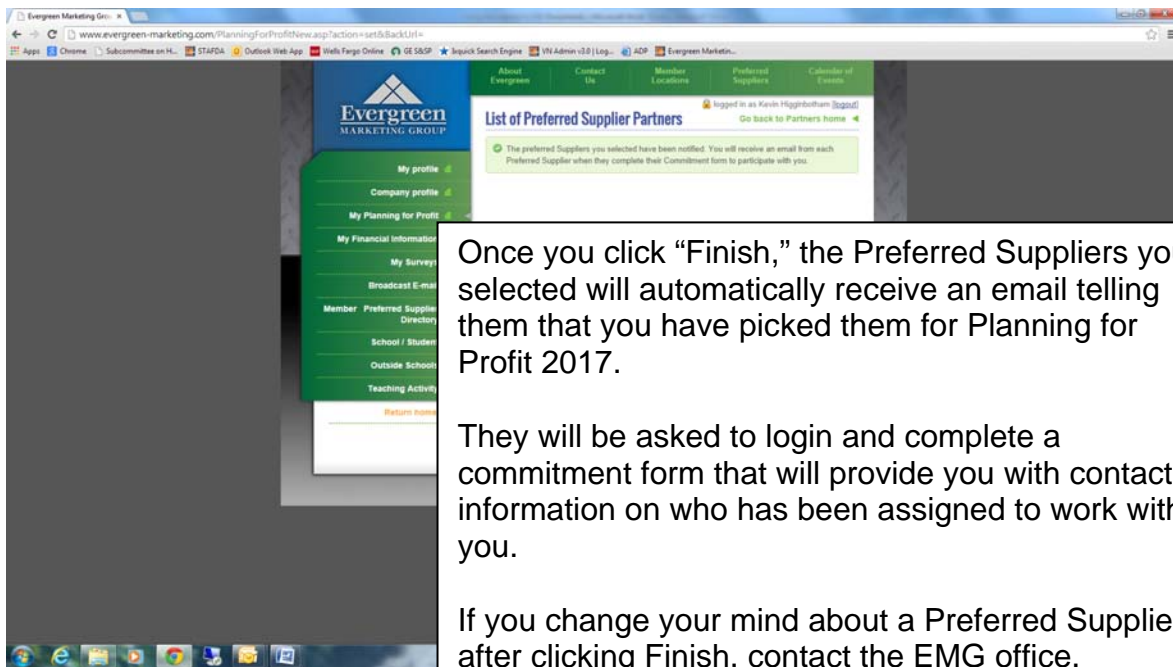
Evergreen Marketing Gro... ×

www.evergreen-marketing.com/PlanningForProfitNew.asp?action=set&BackUrl=

Apps Chrome Subcommittee on H... STAFDA Outlook Web App Wells Fargo Online GE S&SP Ixquick Search Engine VN Admin v3.0 | Log... ADP Evergreen Marketin...

About Evergreen | Contact Us | Member Locations | Preferred Suppliers | Calendar of Events

Evergreen MARKETING GROUP

logged in as Kevin Higginbotham [logout]

List of Preferred Supplier Partners

Go back to Partners home

The preferred Suppliers you selected have been notified. You will receive an email from each Preferred Supplier when they complete their Commitment form to participate with you.

My profile
Company profile
My Planning for Profit
My Financial Information
My Surveys
Broadcast E-mai
Member Preferred Supplie Directory
School / Studen
Outside Schools
Teaching Activity
Return home

Once you click “Finish,” the Preferred Suppliers yo selected will automatically receive an email telling them that you have picked them for Planning for Profit 2017.

They will be asked to login and complete a commitment form that will provide you with contact information on who has been assigned to work with you.

If you change your mind about a Preferred Supplie after clicking Finish, contact the EMG office.